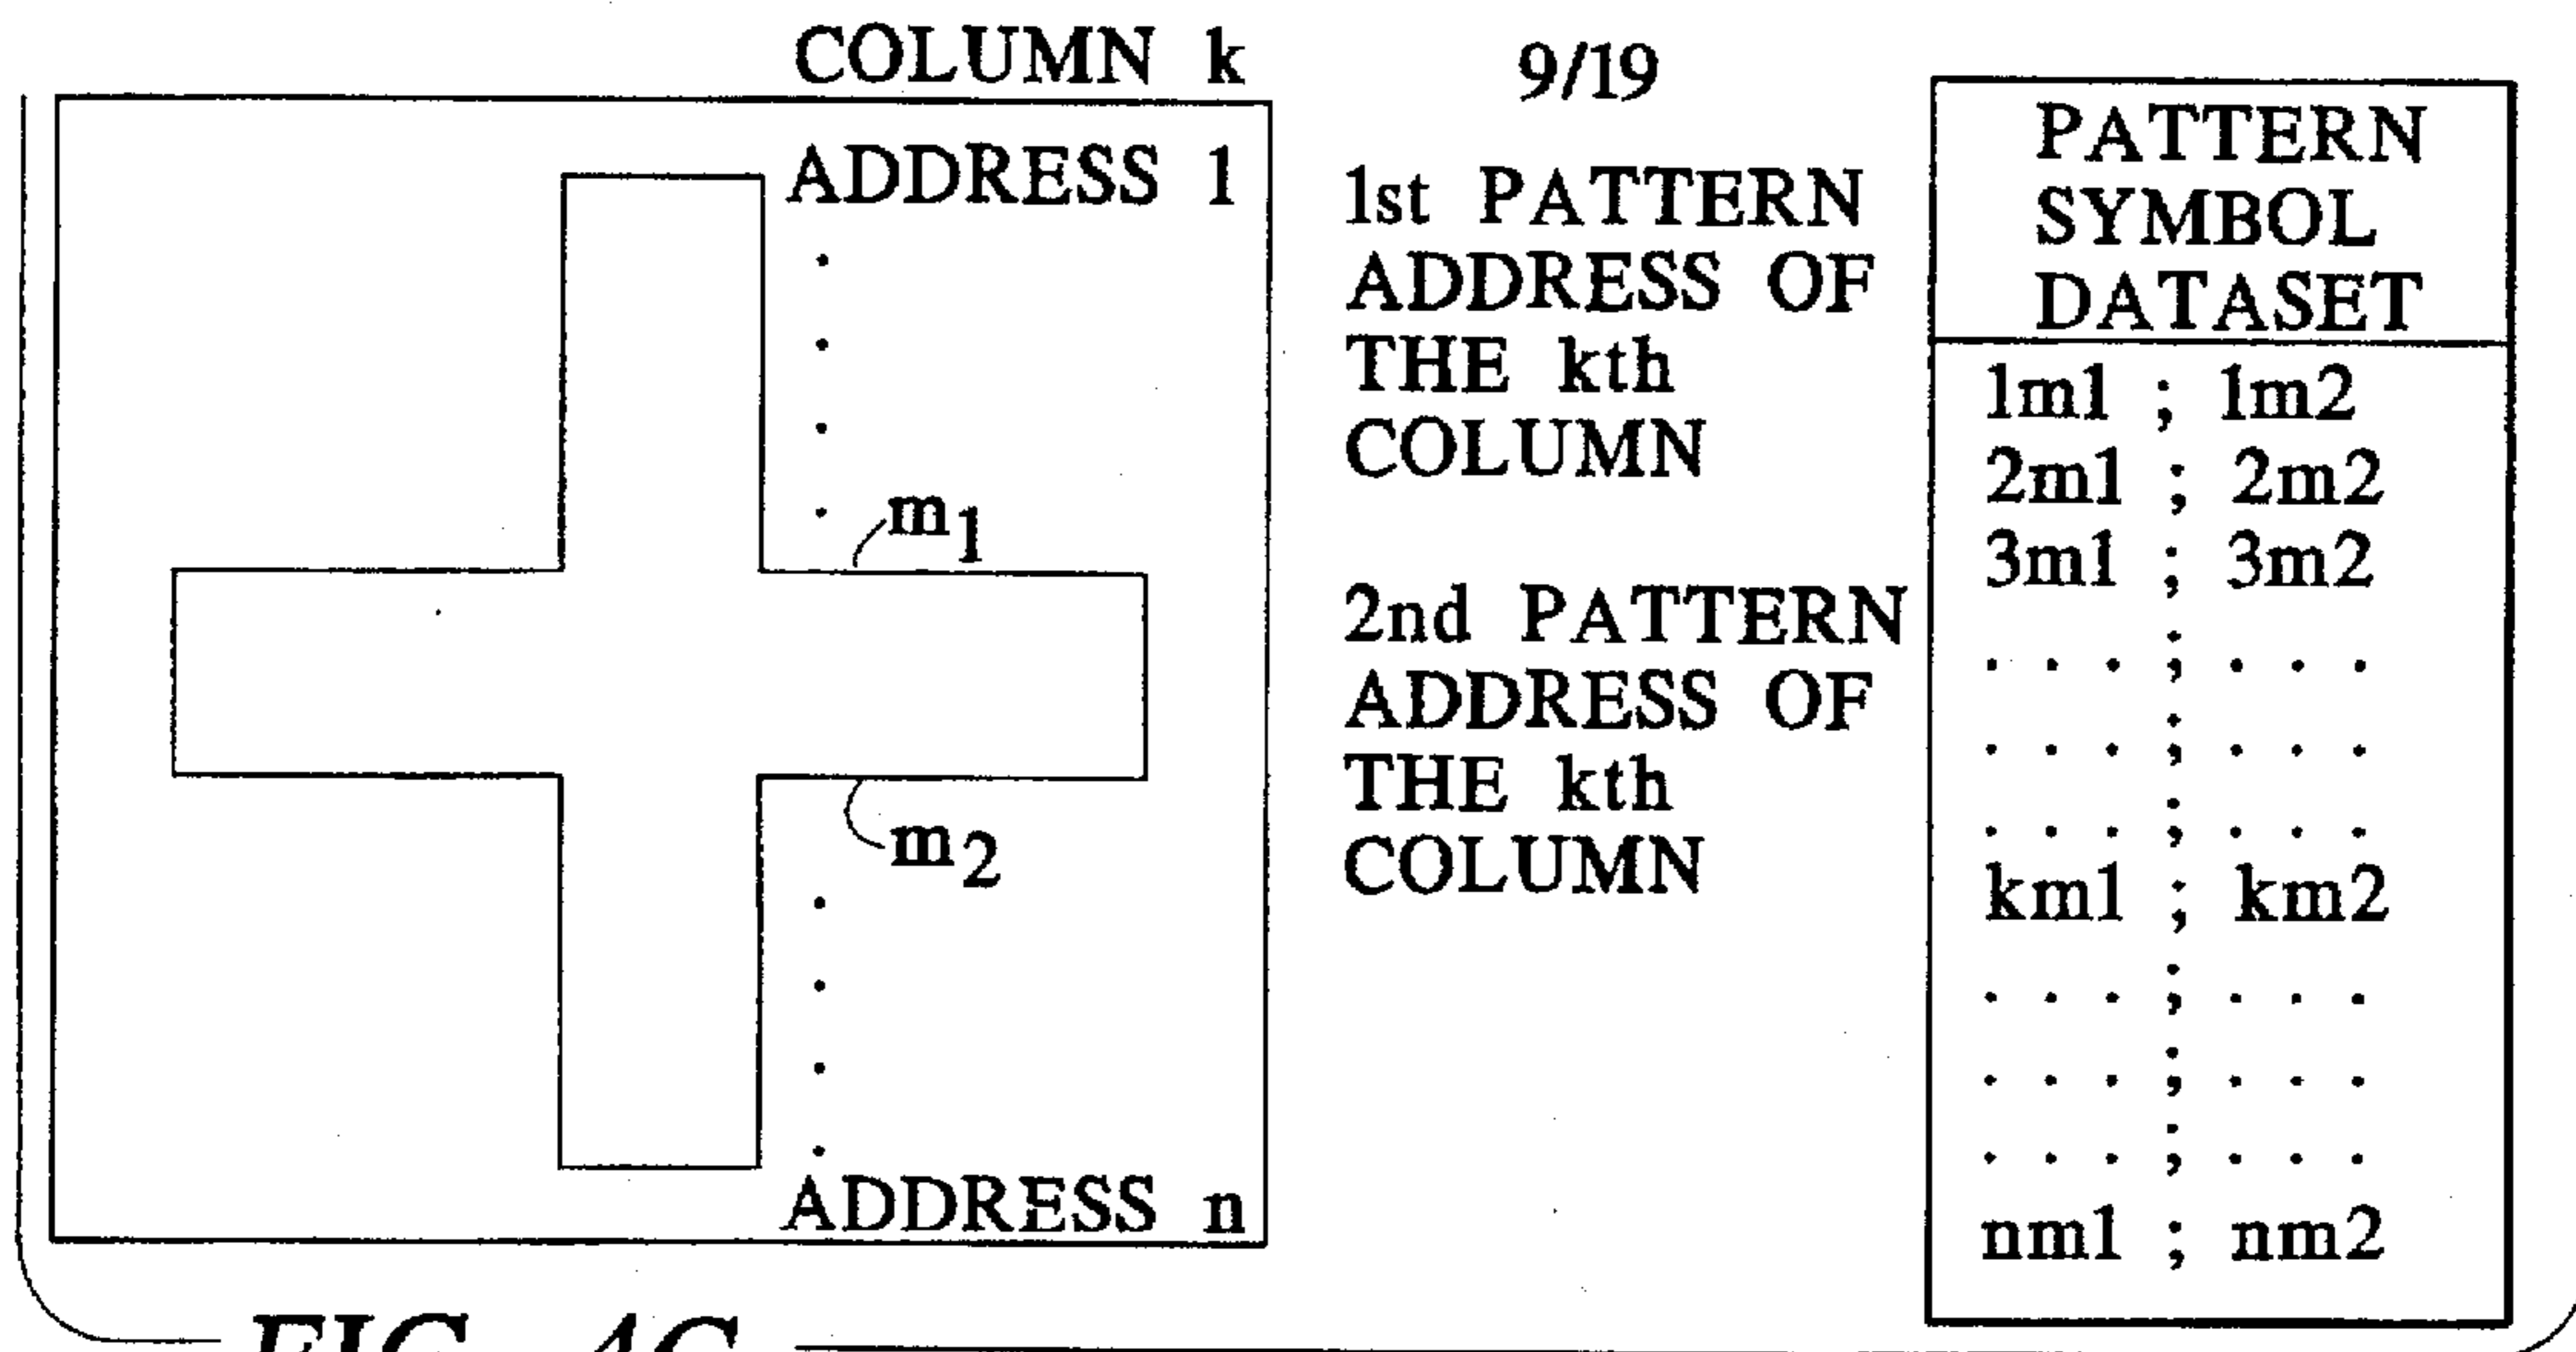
COLUMN k

9/19

ADDRESS 1

$m_1$

$m_2$

ADDRESS n

1st PATTERN ADDRESS OF THE kth COLUMN

2nd PATTERN ADDRESS OF THE kth COLUMN

| PATTERN SYMBOL DATASET |
|---|
| 1m1 ; 1m2 |
| 2m1 ; 2m2 |
| 3m1 ; 3m2 |
| . . . ; . . . |
| . . . ; . . . |
| . . . ; . . . |
| km1 ; km2 |
| . . . ; . . . |
| . . . ; . . . |
| . . . ; . . . |
| nm1 ; nm2 |

FIG. 4C